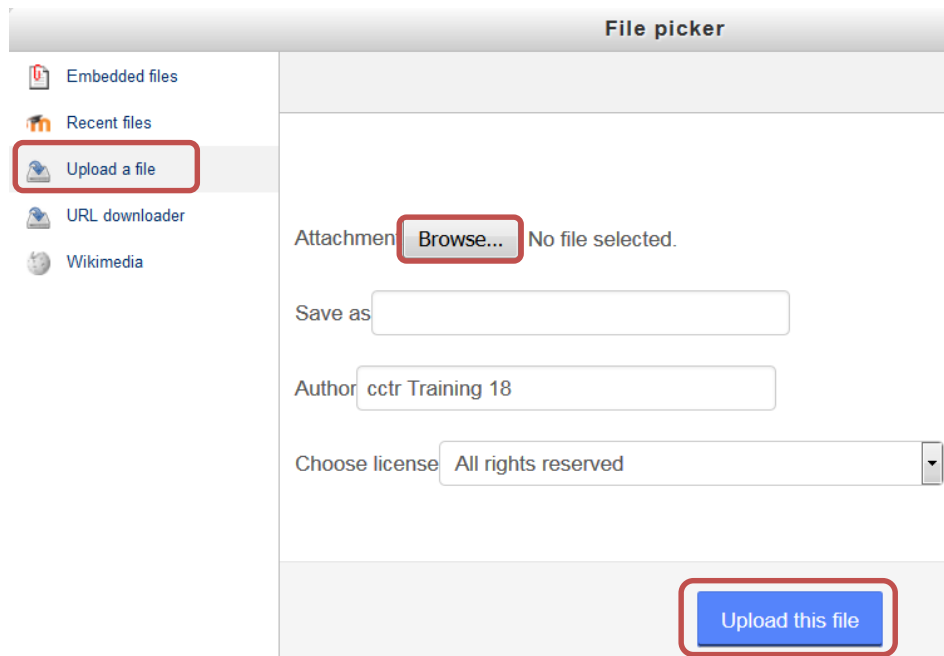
File picker

Embedded files
Recent files
Upload a file
URL downloader
Wikimedia

Attachment Browse... No file selected.

Save as

Author cctr Training 18

Choose license All rights reserved

Upload this file